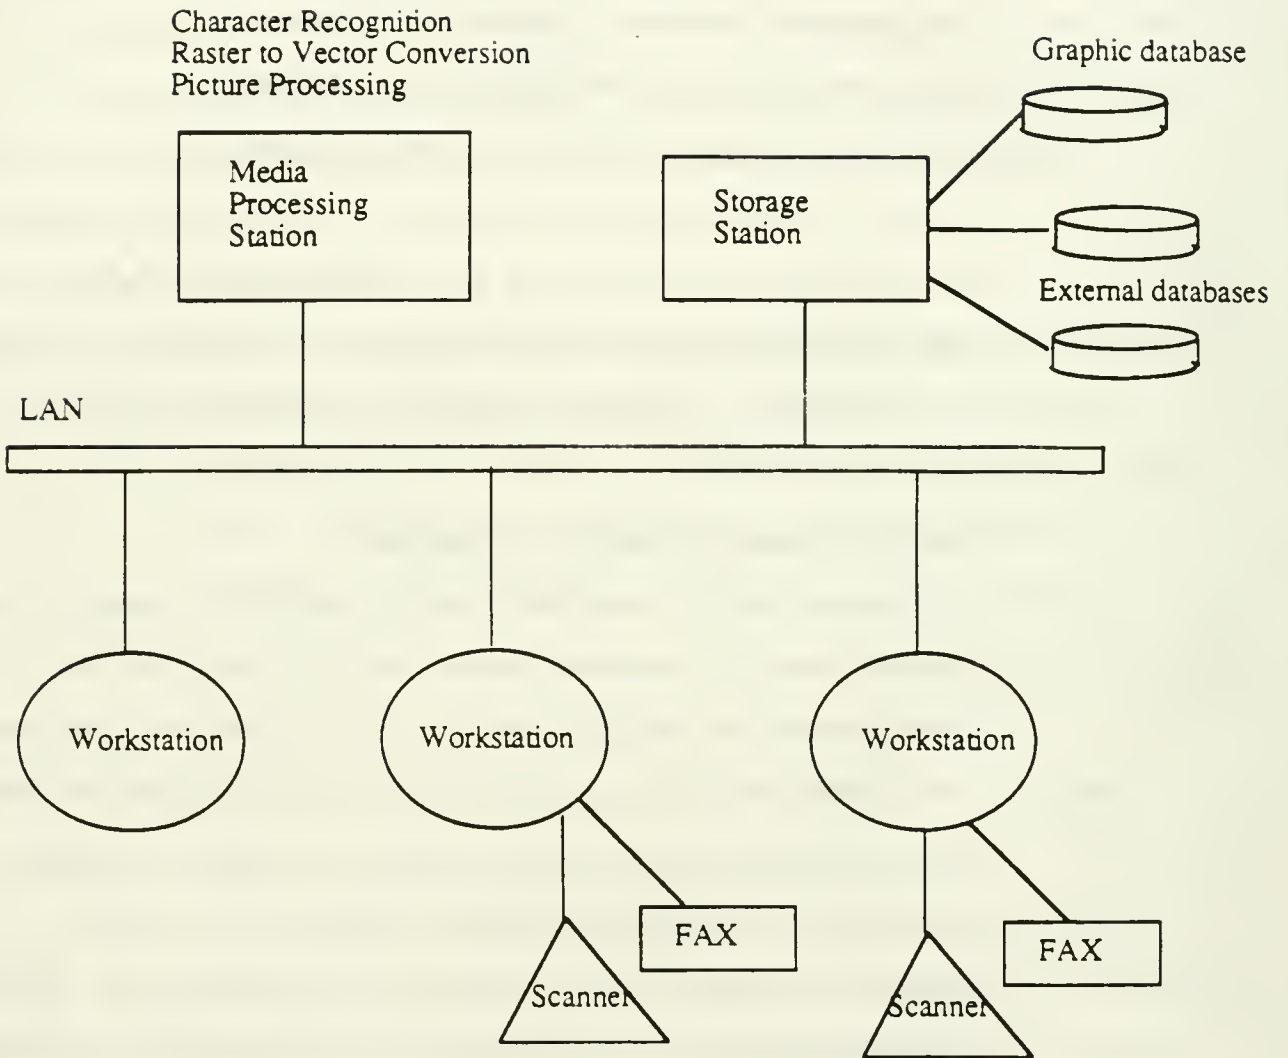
Character Recognition
Raster to Vector Conversion
Picture Processing

Media Processing Station

Graphic database

Storage Station

External databases

LAN

Workstation

Workstation

Workstation

FAX

Scanner

FAX

Scanner